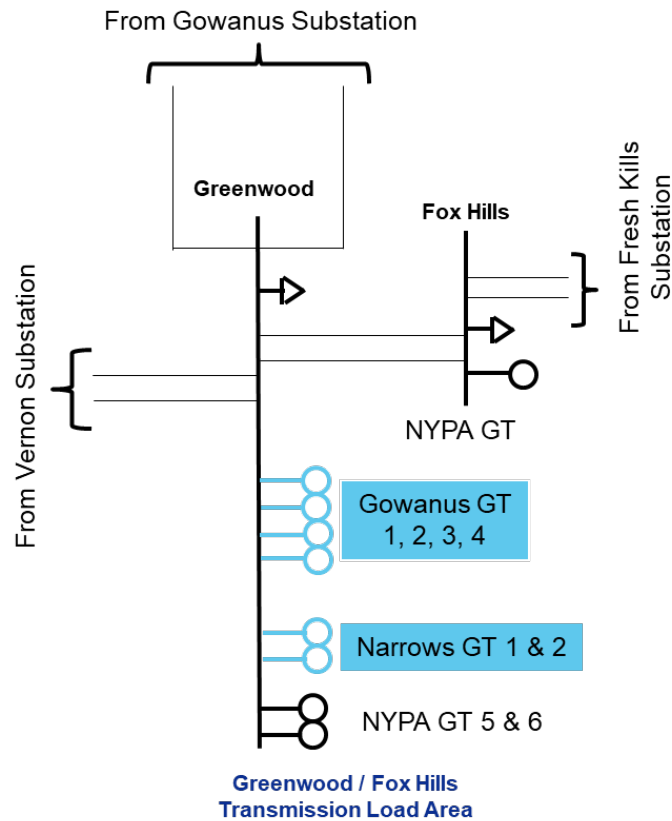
From Gowanus Substation

Greenwood

Fox Hills

From Fresh Kills Substation

From Vernon Substation

NYPA GT

Gowanus GT 1, 2, 3, 4

Narrows GT 1 & 2

NYPA GT 5 & 6

Greenwood / Fox Hills Transmission Load Area